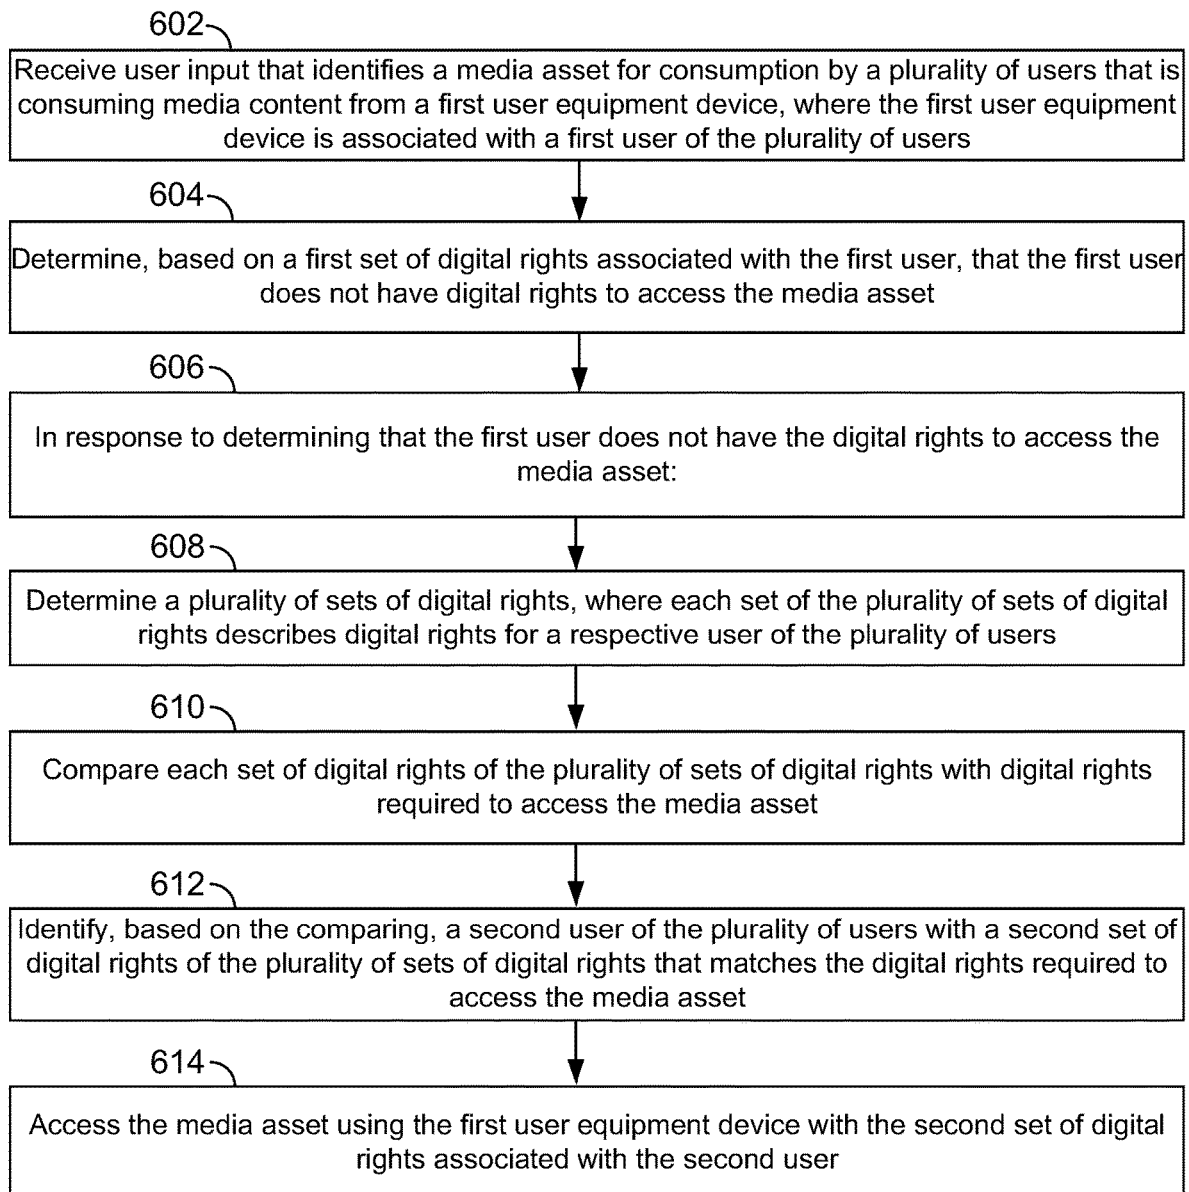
602

Receive user input that identifies a media asset for consumption by a plurality of users that is consuming media content from a first user equipment device, where the first user equipment device is associated with a first user of the plurality of users

604

Determine, based on a first set of digital rights associated with the first user, that the first user does not have digital rights to access the media asset

606

In response to determining that the first user does not have the digital rights to access the media asset:

608

Determine a plurality of sets of digital rights, where each set of the plurality of sets of digital rights describes digital rights for a respective user of the plurality of users

610

Compare each set of digital rights of the plurality of sets of digital rights with digital rights required to access the media asset

612

Identify, based on the comparing, a second user of the plurality of users with a second set of digital rights of the plurality of sets of digital rights that matches the digital rights required to access the media asset

614

Access the media asset using the first user equipment device with the second set of digital rights associated with the second user